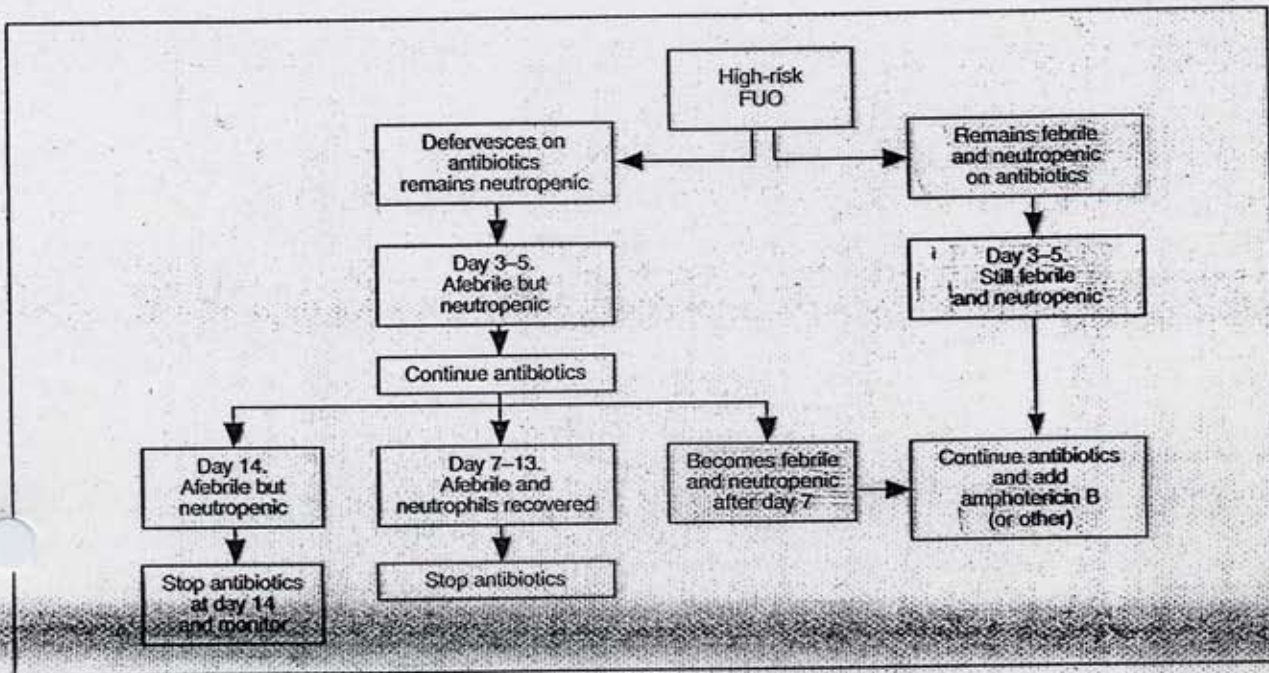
High-risk FUO

Defervesces on antibiotics remains neutropenic

Remains febrile and neutropenic on antibiotics

Day 3–5. Afebrile but neutropenic

Day 3–5. Still febrile and neutropenic

Continue antibiotics

Day 14. Afebrile but neutropenic

Day 7–13. Afebrile and neutrophils recovered

Becomes febrile and neutropenic after day 7

Continue antibiotics and add amphotericin B (or other)

Stop antibiotics at day 14 and monitor

Stop antibiotics